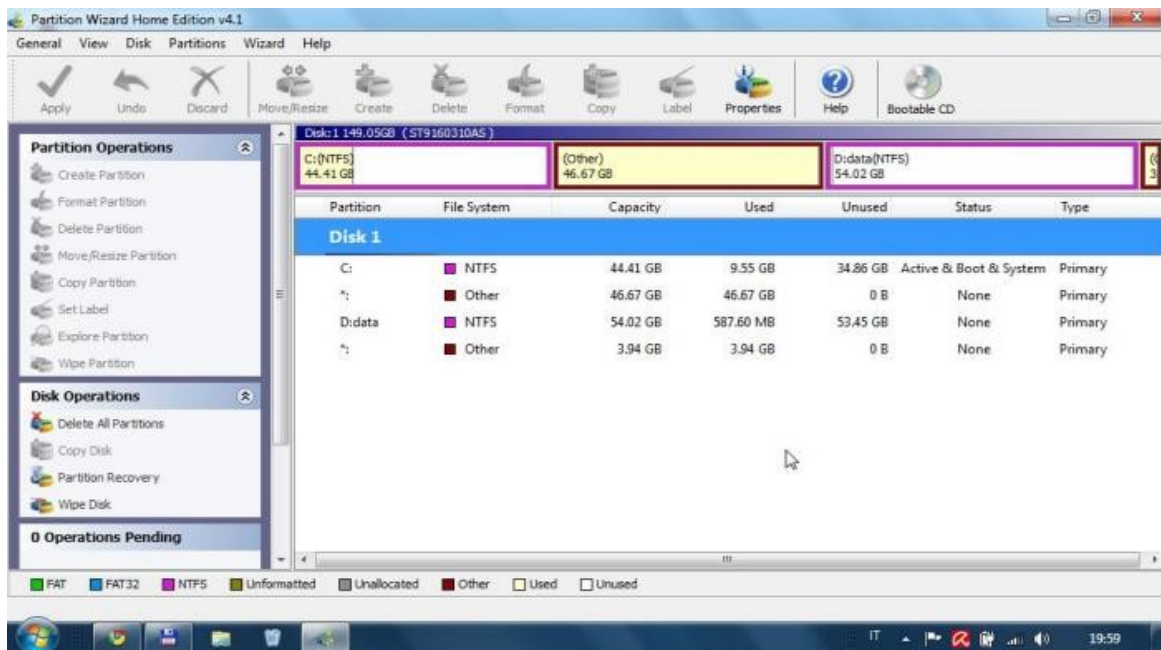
Partition Wizard Home Edition v4.1

General View Disk Partitions Wizard Help

Apply Undo Discard Move/Resize Create Delete Format Copy Label Properties Help Bootable CD

Partition Operations
Create Partition
Format Partition
Delete Partition
Move/Resize Partition
Copy Partition
Set Label
Explore Partition
Wipe Partition

Disk Operations
Delete All Partitions
Copy Disk
Partition Recovery
Wipe Disk

0 Operations Pending

Disk:1 149.05GB (ST9160310AS)

C:(NTFS) 44.41 GB
(Other) 46.67 GB
D:data(NTFS) 54.02 GB

| Partition | File System | Capacity | Used | Unused | Status | Type |
|---|---|---|---|---|---|---|
| Disk 1 | | | | | | |
| C: | NTFS | 44.41 GB | 9.55 GB | 34.86 GB | Active & Boot & System | Primary |
| *: | Other | 46.67 GB | 46.67 GB | 0 B | None | Primary |
| D:data | NTFS | 54.02 GB | 587.60 MB | 53.45 GB | None | Primary |
| *: | Other | 3.94 GB | 3.94 GB | 0 B | None | Primary |

FAT FAT32 NTFS Unformatted Unallocated Other Used Unused

IT 19:59